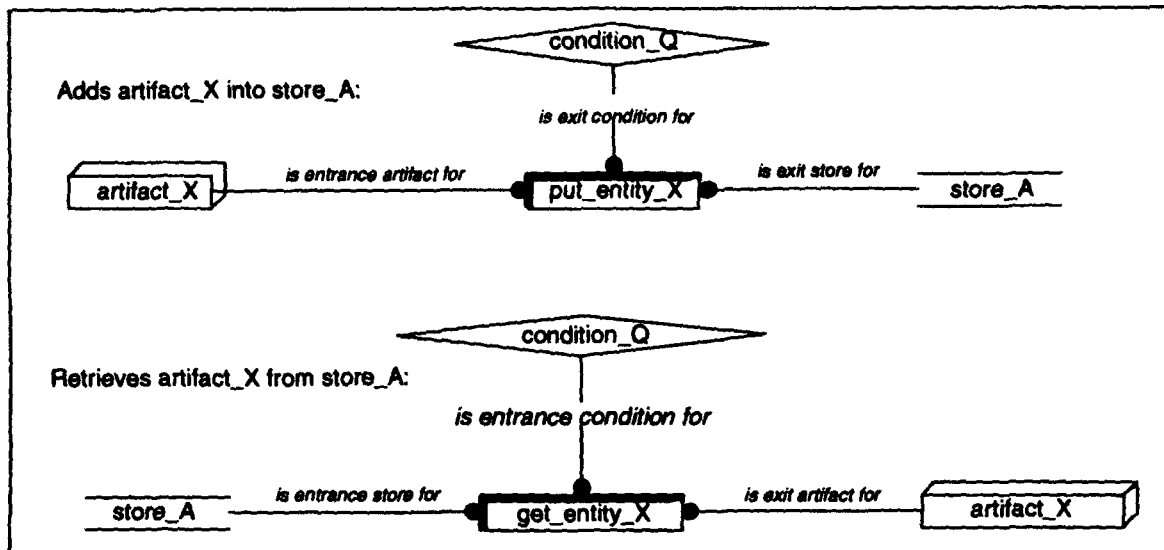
condition_Q

Adds artifact_X into store_A:

is exit condition for

artifact_X

is entrance artifact for

put_entity_X

is exit store for

store_A

condition_Q

Retrieves artifact_X from store_A:

is entrance condition for

store_A

is entrance store for

get_entity_X

is exit artifact for

artifact_X